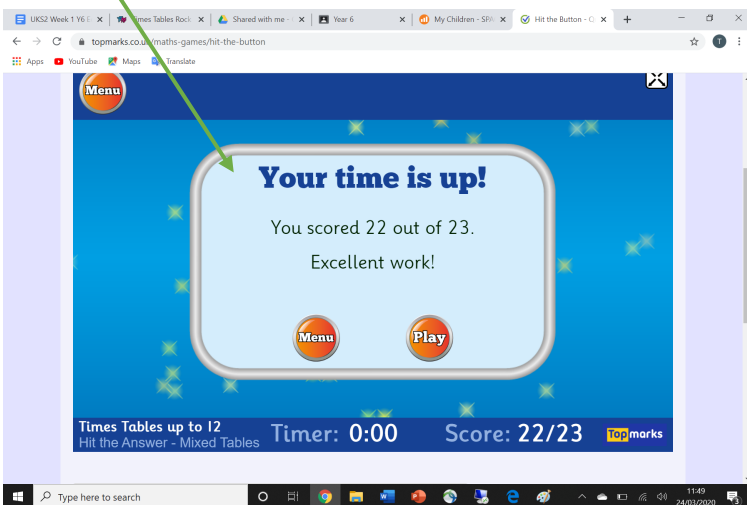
UKS2 Week 1 Y6 E ×
imes Tables Rock ×
Shared with me - ×
Year 6 ×
My Children - SP ×
Hit the Button - ×
+

topmarks.co.uk/maths-games/hit-the-button

Apps YouTube Maps Translate

Menu

Your time is up!

You scored 22 out of 23.

Excellent work!

Menu Play

Times Tables up to 12
Hit the Answer - Mixed Tables
Timer: 0:00
Score: 22/23
Topmarks

Type here to search
11:49
24/03/2020